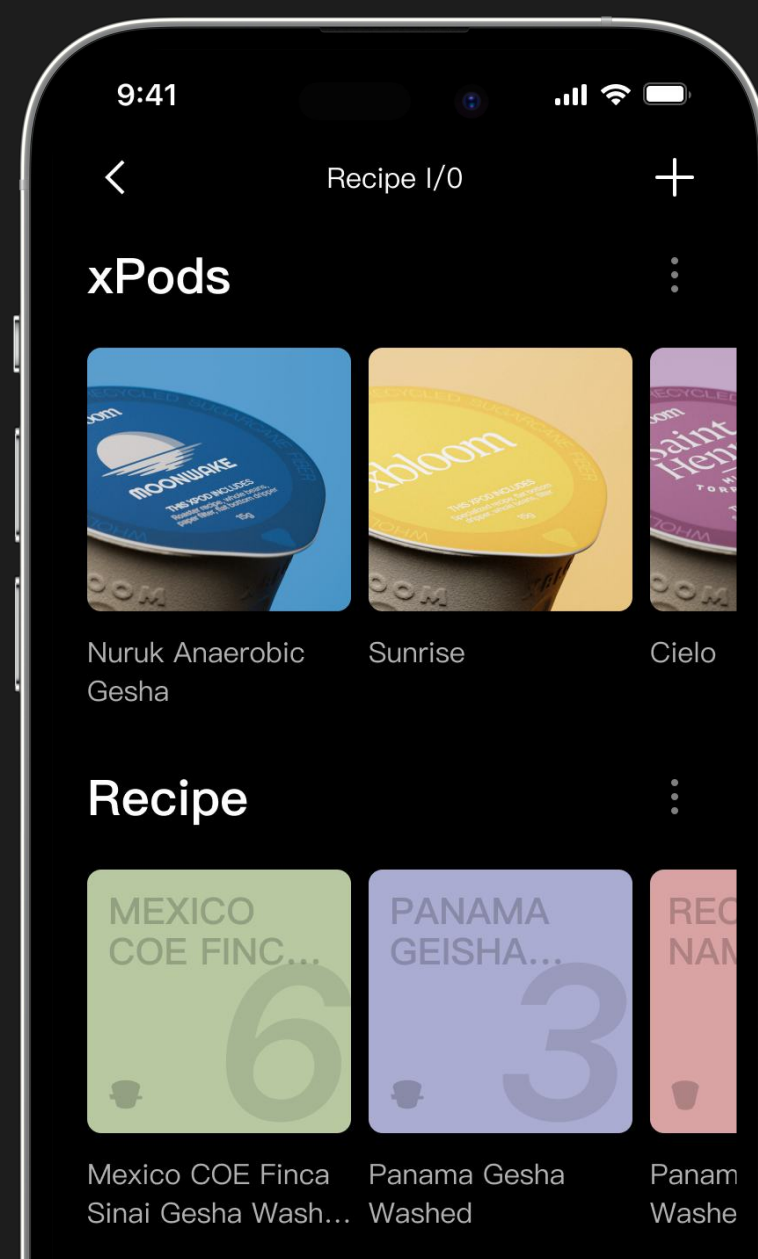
9:41

<

Recipe I/0

+

xPods

⋮

MOONWAKE

THIS XPOD INCLUDES

xbloom

THIS XPOD INCLUDES

Saint Henri

Nuruk Anaerobic Gesha

Sunrise

Cielo

Recipe

⋮

MEXICO COE FINC...

6

PANAMA GEISHA...

3

REC NAM

Mexico COE Finca Sinai Gesha Wash...

Panama Gesha Washed

Panam Washe